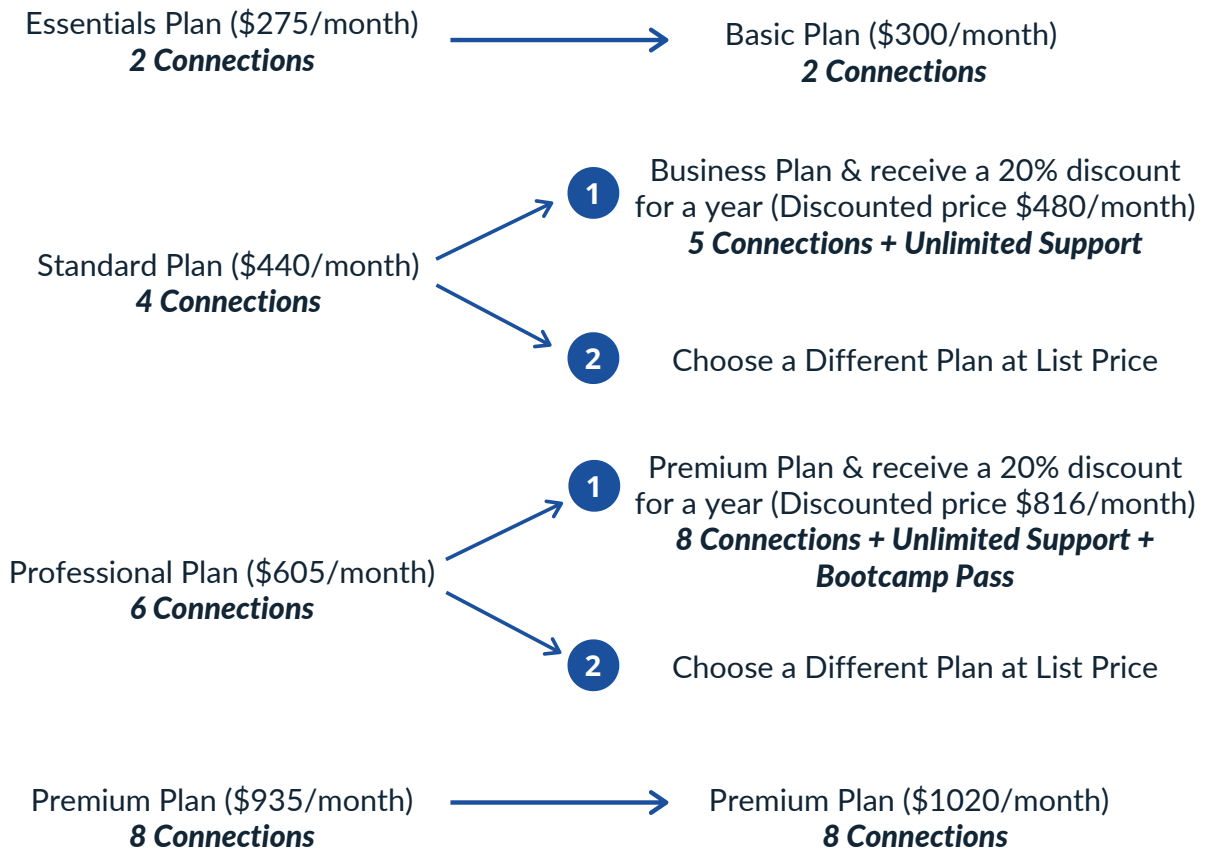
Essentials Plan (\$275/month)
***2 Connections***

Basic Plan (\$300/month)
***2 Connections***

Standard Plan (\$440/month)
***4 Connections***

1 Business Plan & receive a 20% discount for a year (Discounted price \$480/month)
***5 Connections + Unlimited Support***

2 Choose a Different Plan at List Price

Professional Plan (\$605/month)
***6 Connections***

1 Premium Plan & receive a 20% discount for a year (Discounted price \$816/month)
***8 Connections + Unlimited Support + Bootcamp Pass***

2 Choose a Different Plan at List Price

Premium Plan (\$935/month)
***8 Connections***

Premium Plan (\$1020/month)
***8 Connections***